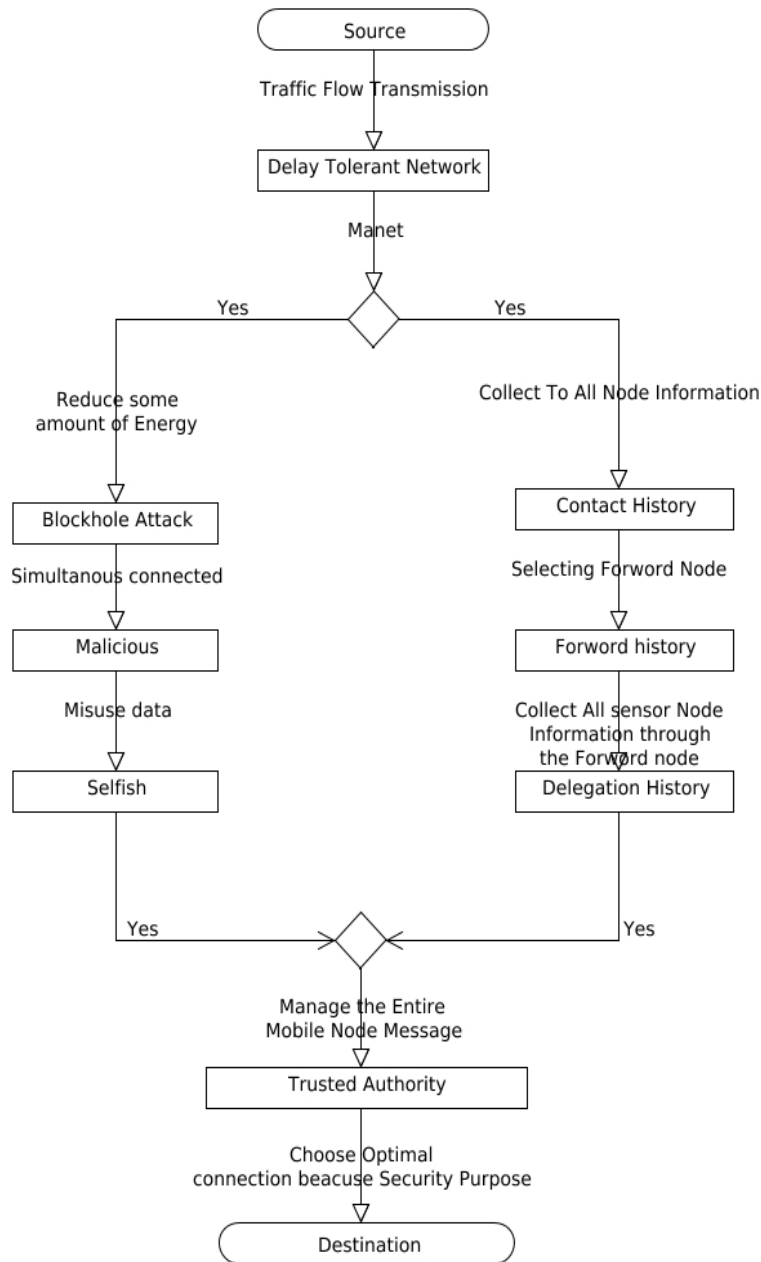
Source

Traffic Flow Transmission

Delay Tolerant Network

Manet

Yes

Yes

Reduce some amount of Energy

Collect To All Node Information

Blockhole Attack

Contact History

Simultanous connected

Selecting Forword Node

Malicious

Forword history

Misuse data

Collect All sensor Node Information through the Forword node

Selfish

Delegation History

Yes

Yes

Manage the Entire Mobile Node Message

Trusted Authority

Choose Optimal connection beacuse Security Purpose

Destination